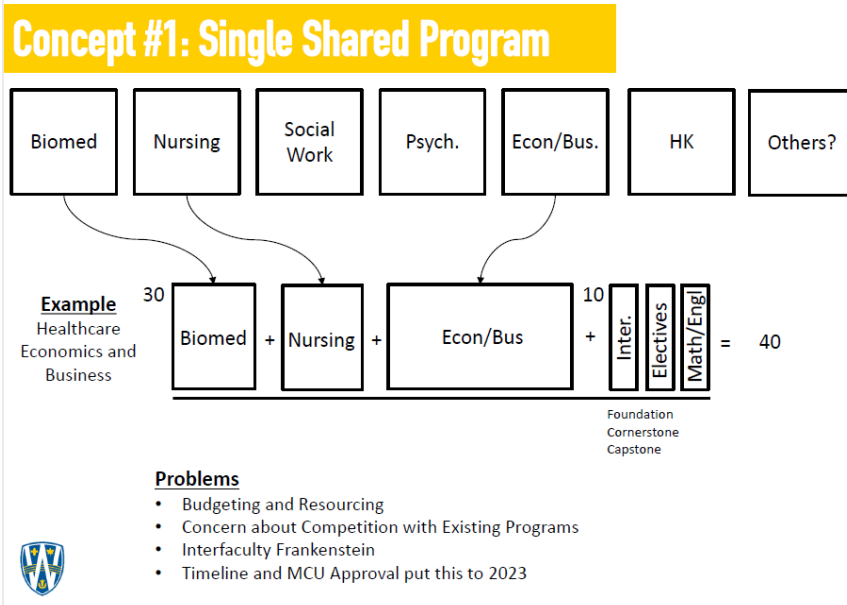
Concept #1: Single Shared Program

Biomed

Nursing

Social Work

Psych.

Econ/Bus.

HK

Others?

Example
Healthcare Economics and Business

30

Biomed + Nursing + Econ/Bus

10

+ Inter. Electives Math/Engl = 40

Foundation
Cornerstone
Capstone

Problems
• Budgeting and Resourcing
• Concern about Competition with Existing Programs
• Interfaculty Frankenstein
• Timeline and MCU Approval put this to 2023